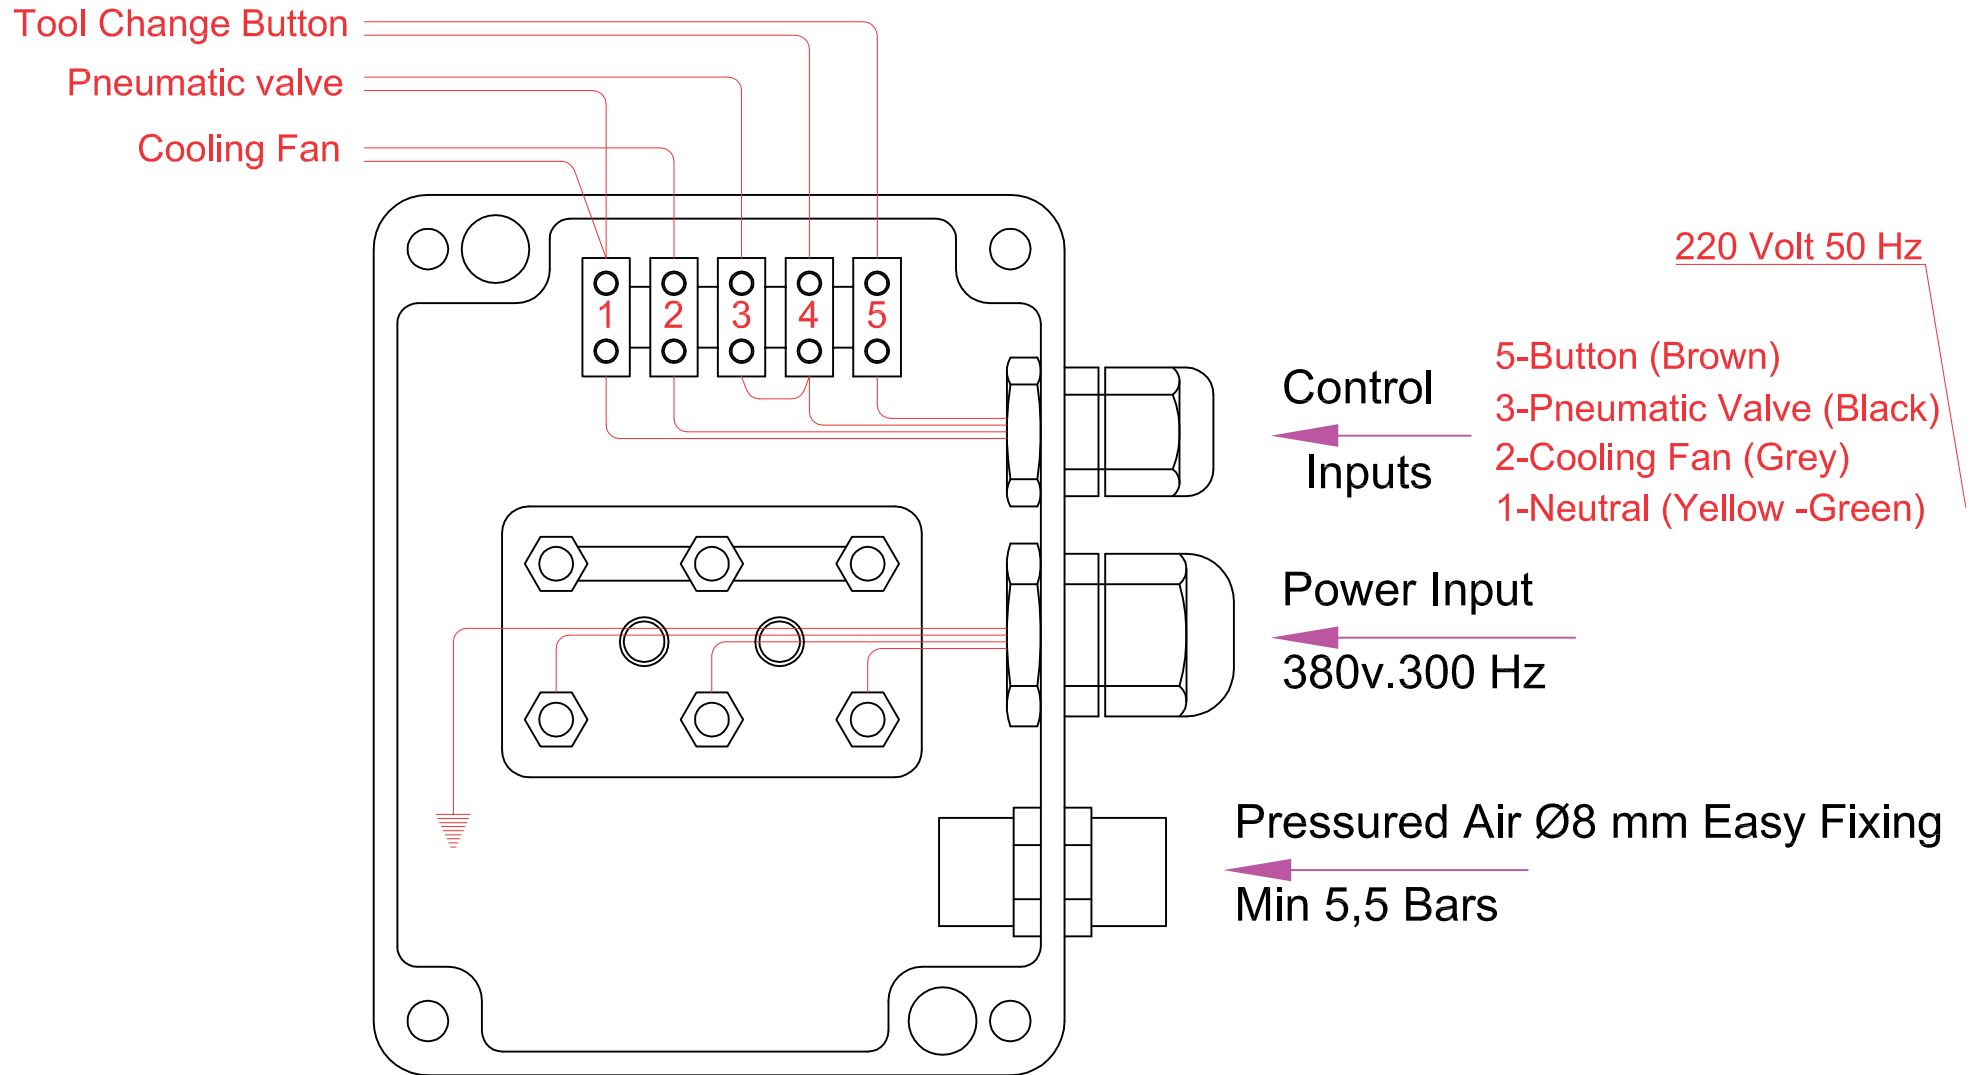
Tool Change Button

Pneumatic valve

Cooling Fan

1 2 3 4 5

220 Volt 50 Hz

Control

Inputs

5-Button (Brown)
3-Pneumatic Valve (Black)
2-Cooling Fan (Grey)
1-Neutral (Yellow -Green)

Power Input

380v.300 Hz

Pressured Air Ø8 mm Easy Fixing

Min 5,5 Bars